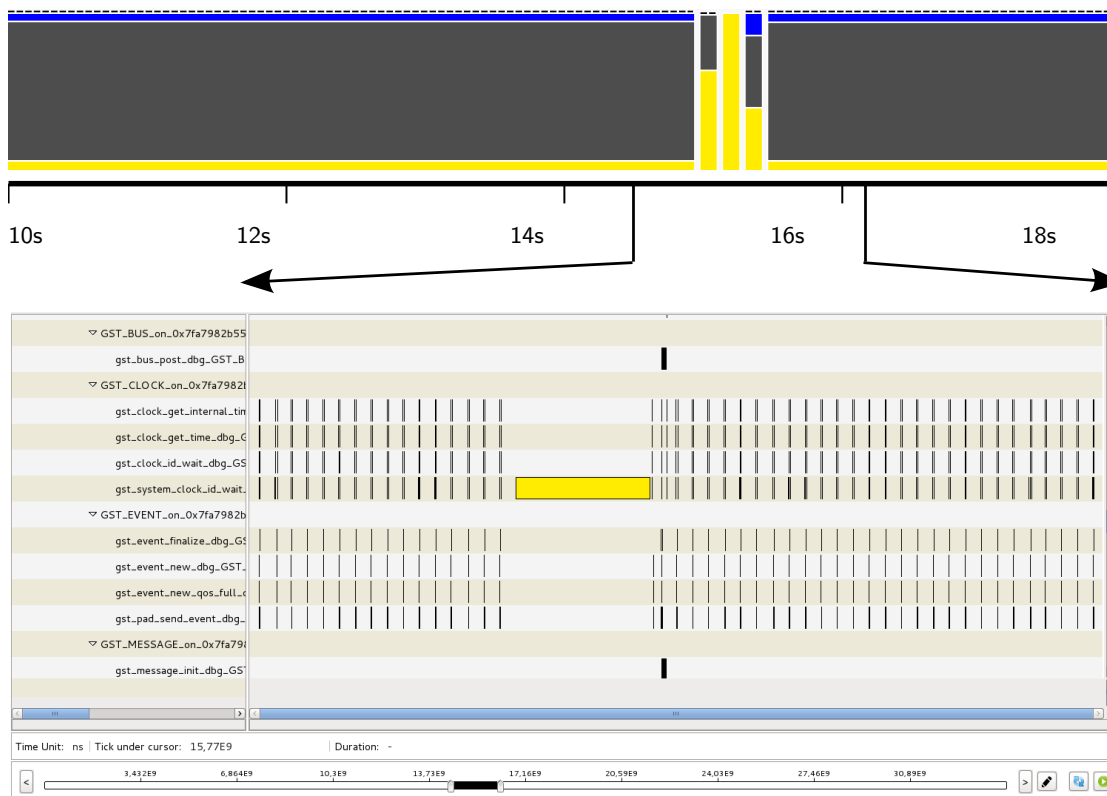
10s 12s 14s 16s 18s

▽ GST_BUS_on_0x7fa7982b55
gst_bus_post_dbg_GST_B
▽ GST_CLOCK_on_0x7fa7982l
gst_clock_get_internal_tim
gst_clock_get_time_dbg_G
gst_clock_id_wait_dbg_GS
gst_system_clock_id_wait_
▽ GST_EVENT_on_0x7fa7982b
gst_event_finalize_dbg_GS
gst_event_new_dbg_GST_
gst_event_new_qos_full_c
gst_pad_send_event_dbg_
▽ GST_MESSAGE_on_0x7fa79
gst_message_init_dbg_GST

Time Unit: ns | Tick under cursor: 15,77E9 | Duration: -

3,432E9 6,864E9 10,3E9 13,73E9 17,16E9 20,59E9 24,03E9 27,46E9 30,89E9